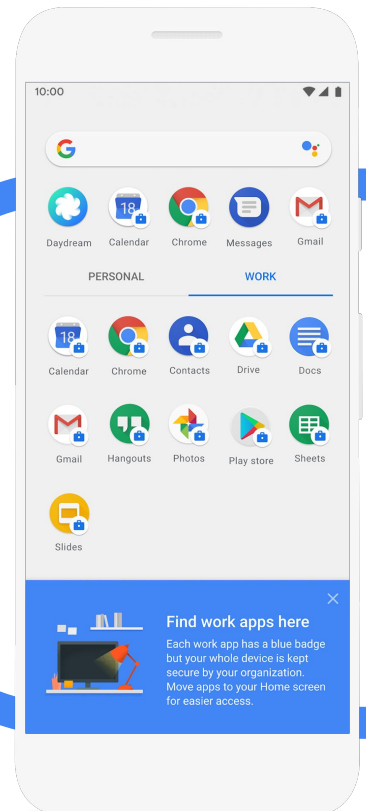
10:00

G

Daydream Calendar Chrome Messages Gmail

PERSONAL WORK

Calendar Chrome Contacts Drive Docs

Gmail Hangouts Photos Play store Sheets

Slides

Find work apps here

Each work app has a blue badge but your whole device is kept secure by your organization. Move apps to your Home screen for easier access.